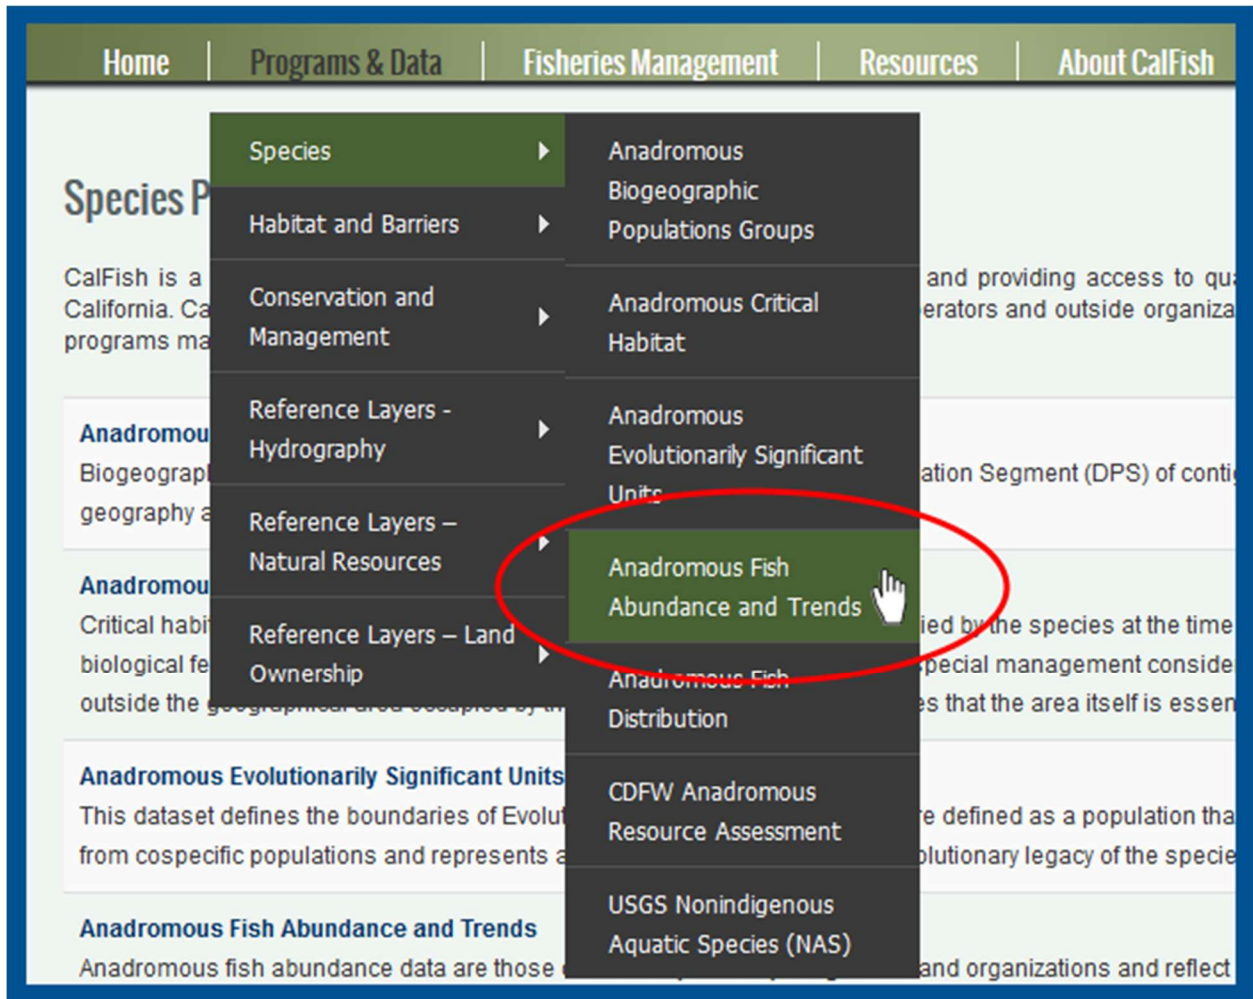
Home | Programs & Data | Fisheries Management | Resources | About CalFish

Species
Habitat and Barriers
Conservation and Management
Reference Layers - Hydrography
Reference Layers – Natural Resources
Reference Layers – Land Ownership

Anadromous Biogeographic Populations Groups
Anadromous Critical Habitat
Anadromous Evolutionarily Significant Units
Anadromous Fish Abundance and Trends
Anadromous Fish Distribution
CDFW Anadromous Resource Assessment
USGS Nonindigenous Aquatic Species (NAS)

Species P

CalFish is a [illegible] and providing access to qua California. Ca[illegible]erators and outside organiza programs ma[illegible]

Anadromou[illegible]
Biogeograp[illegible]ation Segment (DPS) of conti geography a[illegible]

Anadromou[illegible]
Critical habi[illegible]ied by the species at the time biological fe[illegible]pecial management conside outside the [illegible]es that the area itself is essen

Anadromous Evolutionarily Significant Units
This dataset defines the boundaries of Evolut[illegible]e defined as a population tha from cospecific populations and represents a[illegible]olutionary legacy of the specie

Anadromous Fish Abundance and Trends
Anadromous fish abundance data are those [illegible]and organizations and reflect